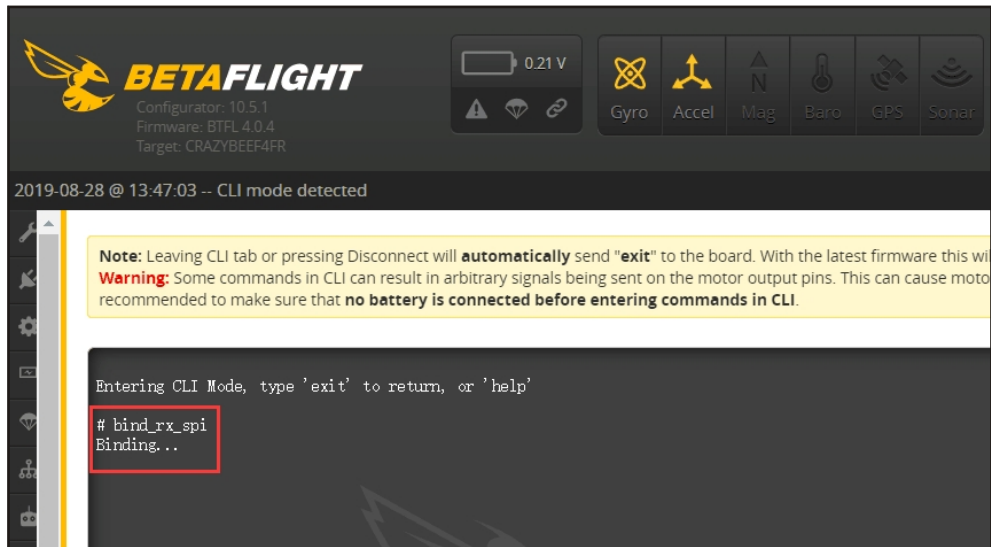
BETAFLIGHT
Configurator: 10.5.1
Firmware: BTFL 4.0.4
Target: CRAZYBEEF4FR

0.21 V

Gyro Accel Mag Baro GPS Sonar

2019-08-28 @ 13:47:03 -- CLI mode detected

Note: Leaving CLI tab or pressing Disconnect will automatically send "exit" to the board. With the latest firmware this wi
Warning: Some commands in CLI can result in arbitrary signals being sent on the motor output pins. This can cause moto
recommended to make sure that no battery is connected before entering commands in CLI.

Entering CLI Mode, type 'exit' to return, or 'help'

# bind_rx_spi
Binding...